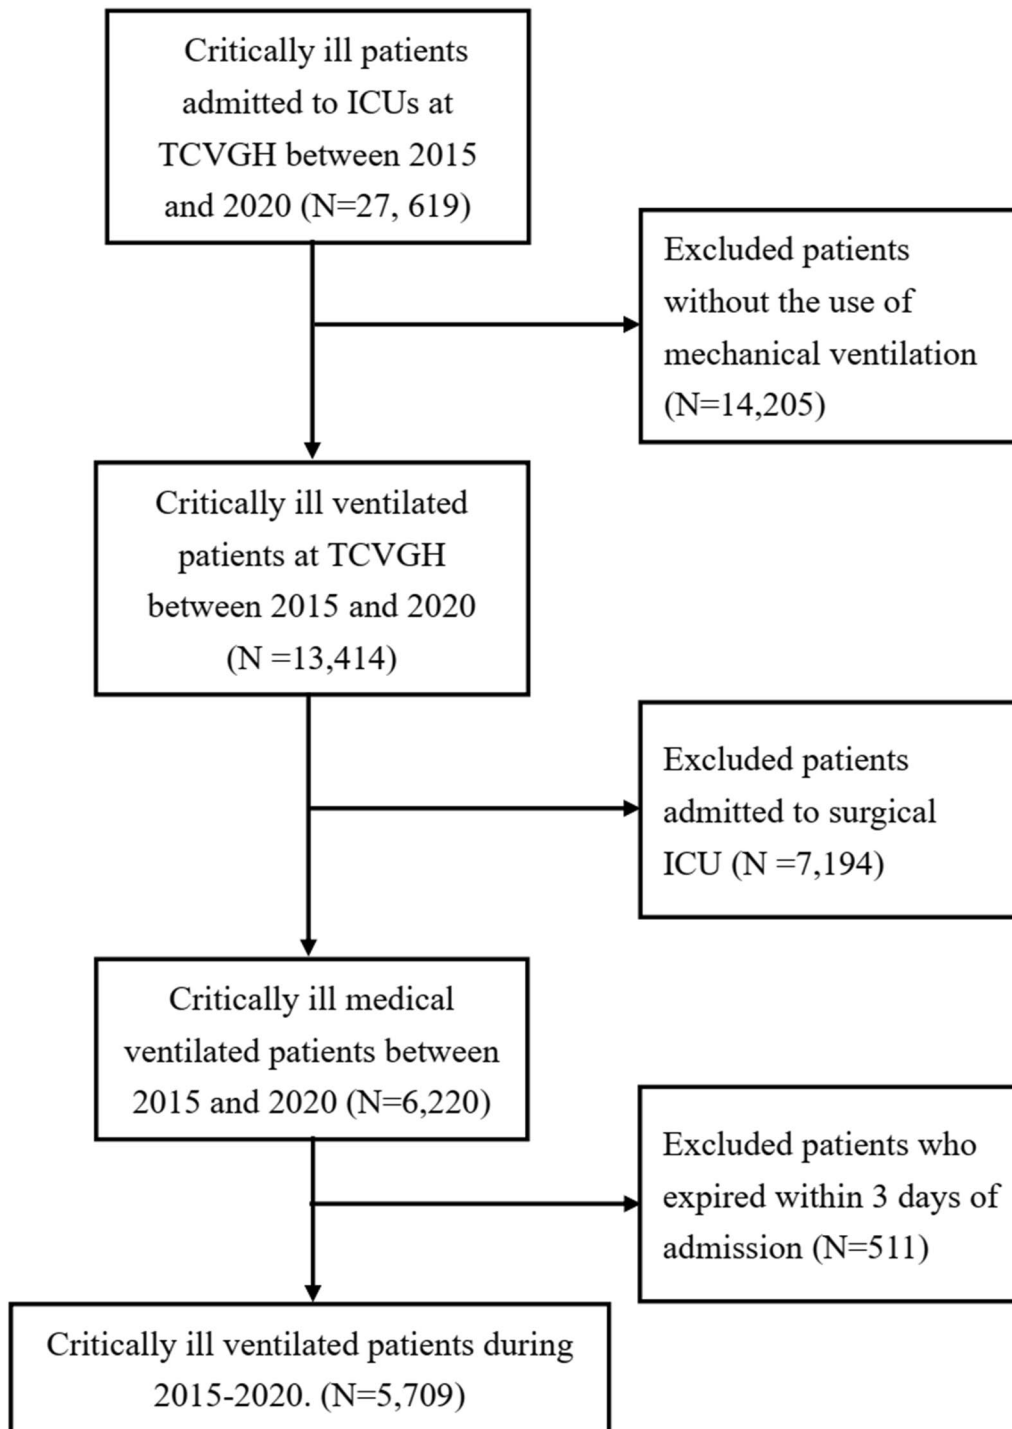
Critically ill patients admitted to ICUs at TCVGH between 2015 and 2020 (N=27, 619)

Excluded patients without the use of mechanical ventilation (N=14,205)

Critically ill ventilated patients at TCVGH between 2015 and 2020 (N =13,414)

Excluded patients admitted to surgical ICU (N =7,194)

Critically ill medical ventilated patients between 2015 and 2020 (N=6,220)

Excluded patients who expired within 3 days of admission (N=511)

Critically ill ventilated patients during 2015-2020. (N=5,709)